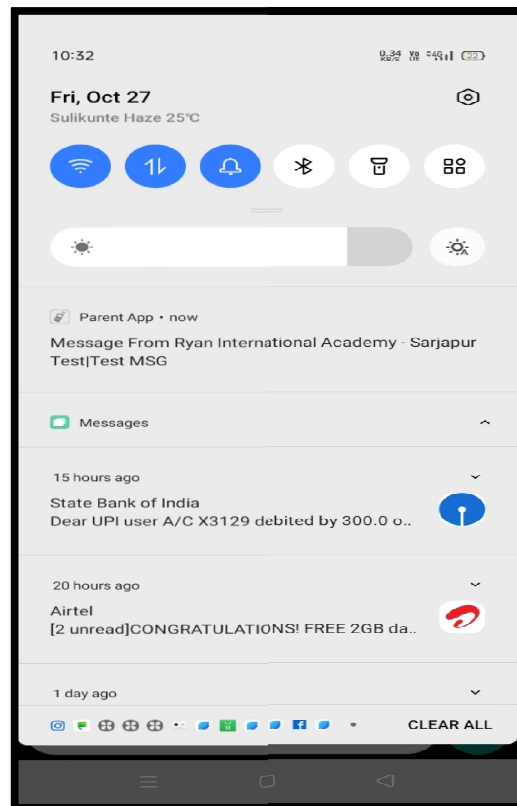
10:32

0.34 KB/S Vo LTE 4G 22

Fri, Oct 27

Sulikunte Haze 25℃

Parent App • now

Message From Ryan International Academy - Sarjapur

Test|Test MSG

Messages

15 hours ago

State Bank of India

Dear UPI user A/C X3129 debited by 300.0 o..

20 hours ago

Airtel

[2 unread]CONGRATULATIONS! FREE 2GB da..

1 day ago

CLEAR ALL